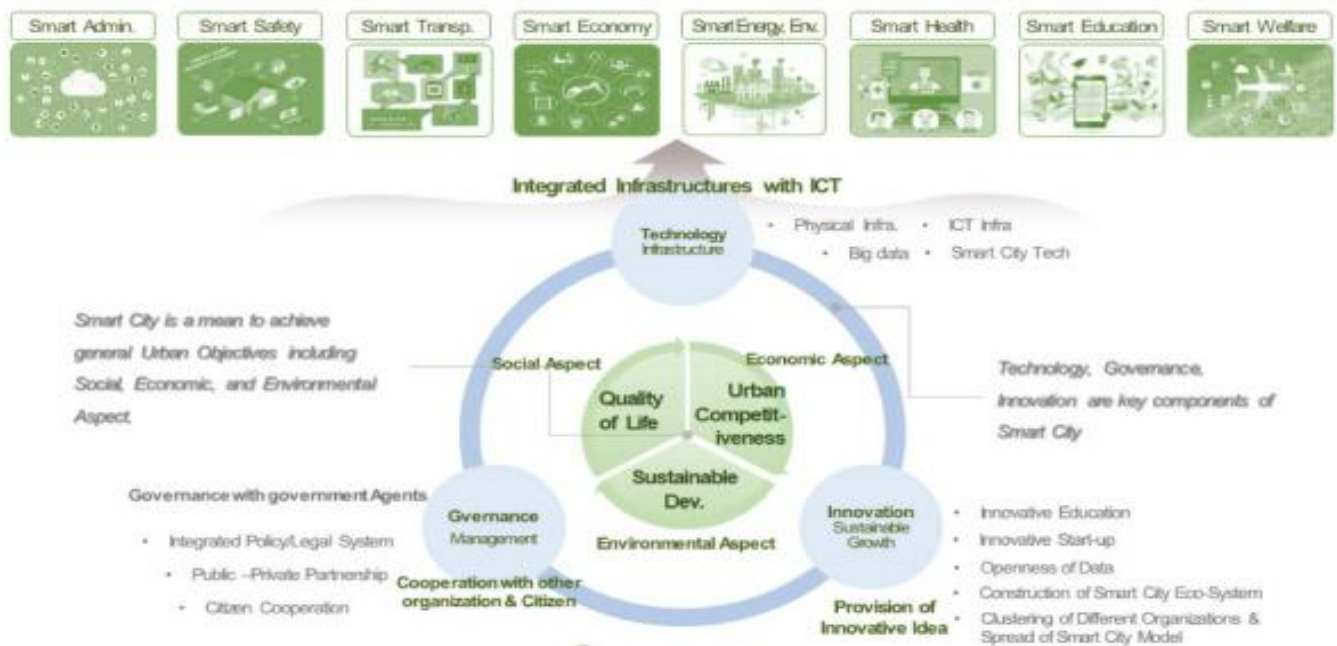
Smart Admin.
Smart Safety
Smart Transp.
Smart Economy
Smart Energy, Env.
Smart Health
Smart Education
Smart Welfare

Integrated Infrastructures with ICT

Technology Infrastructure

• Physical Infra. • ICT Infra
• Big data • Smart City Tech

Smart City is a mean to achieve general Urban Objectives including Social, Economic, and Environmental Aspect.

Social Aspect
Economic Aspect

Quality of Life
Urban Competit-iveness
Sustainable Dev.

Technology, Governance, Innovation are key components of Smart City

Governance with government Agents

• Integrated Policy/Legal System
• Public –Private Partnership
• Citizen Cooperation

Gvernance Management

Environmental Aspect

Cooperation with other organization & Citizen

Innovation Sustainable Growth

Provision of Innovative Idea

• Innovative Education
• Innovative Start-up
• Openness of Data
• Construction of Smart City Eco-System
• Clustering of Different Organizations & Spread of Smart City Model